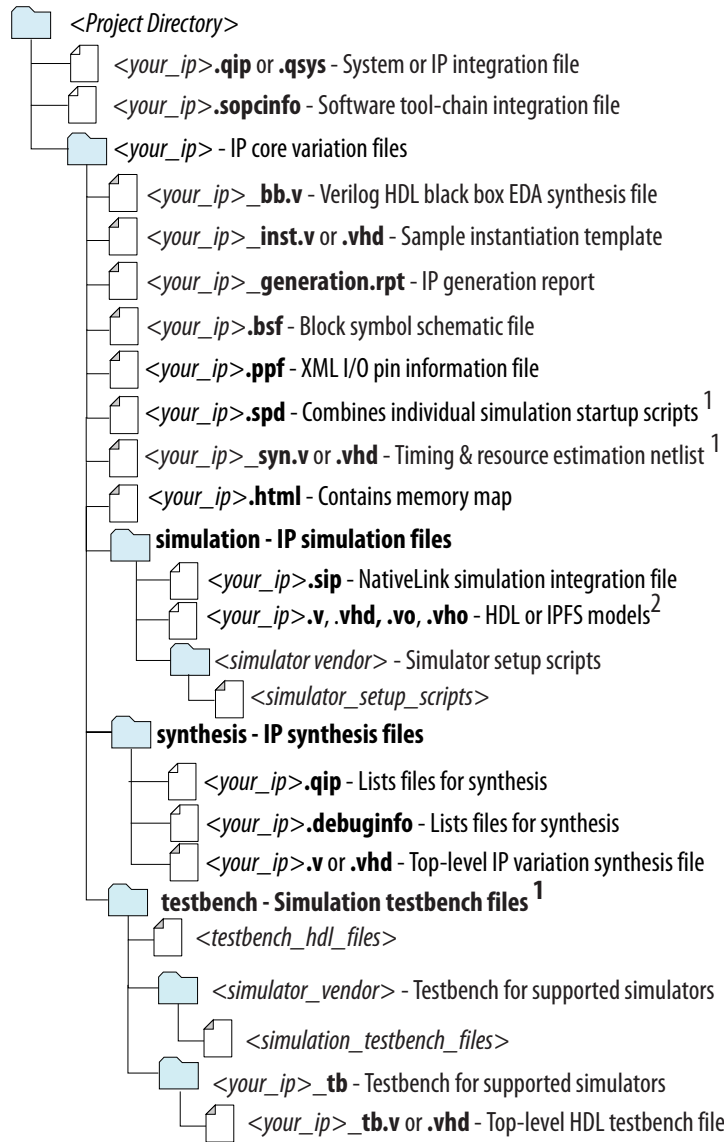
<Project Directory>

<your_ip>.qip or .qsys - System or IP integration file

<your_ip>.sopcinfo - Software tool-chain integration file

<your_ip> - IP core variation files

<your_ip>_bb.v - Verilog HDL black box EDA synthesis file

<your_ip>_inst.v or .vhd - Sample instantiation template

<your_ip>_generation.rpt - IP generation report

<your_ip>.bsf - Block symbol schematic file

<your_ip>.ppf - XML I/O pin information file

<your_ip>.spd - Combines individual simulation startup scripts $^1$

<your_ip>_syn.v or .vhd - Timing & resource estimation netlist $^1$

<your_ip>.html - Contains memory map

simulation - IP simulation files

<your_ip>.sip - NativeLink simulation integration file

<your_ip>.v, .vhd, .vo, .vho - HDL or IPFS models$^2$

<simulator vendor> - Simulator setup scripts

<simulator_setup_scripts>

synthesis - IP synthesis files

<your_ip>.qip - Lists files for synthesis

<your_ip>.debuginfo - Lists files for synthesis

<your_ip>.v or .vhd - Top-level IP variation synthesis file

testbench - Simulation testbench files $^1$

<testbench_hdl_files>

<simulator_vendor> - Testbench for supported simulators

<simulation_testbench_files>

<your_ip>_tb - Testbench for supported simulators

<your_ip>_tb.v or .vhd - Top-level HDL testbench file